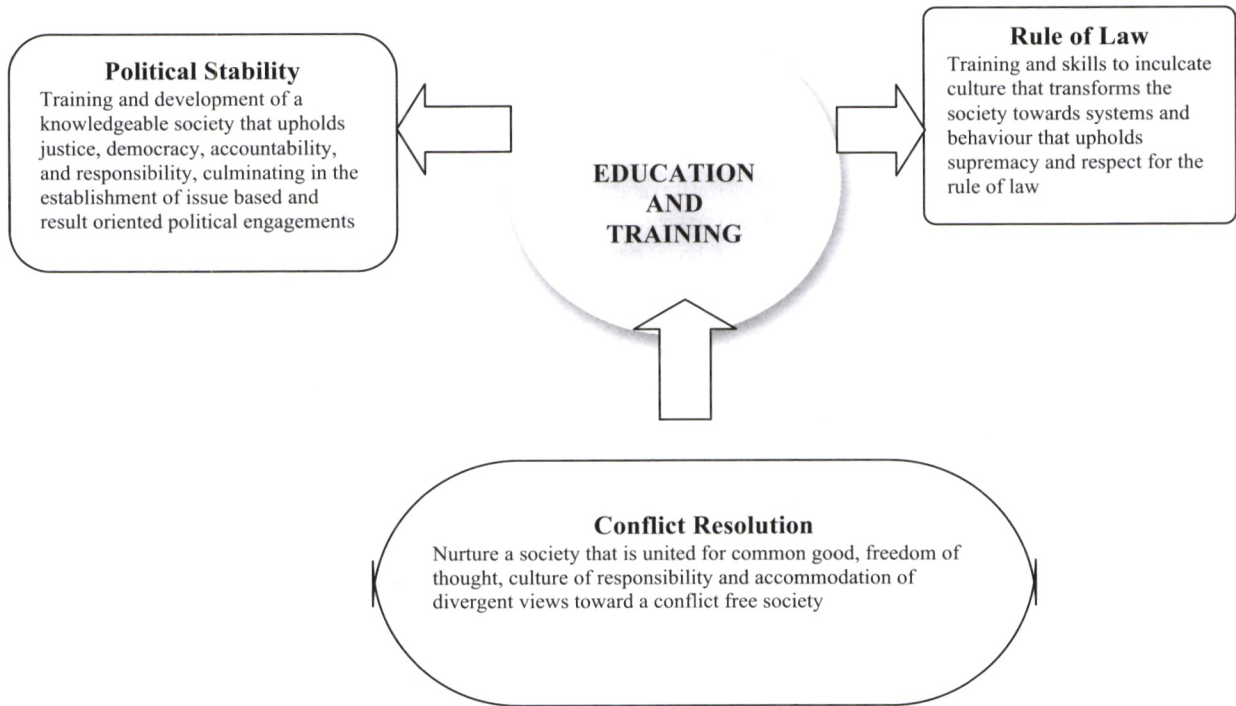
Political Stability
Training and development of a knowledgeable society that upholds justice, democracy, accountability, and responsibility, culminating in the establishment of issue based and result oriented political engagements

EDUCATION AND TRAINING

Rule of Law
Training and skills to inculcate culture that transforms the society towards systems and behaviour that upholds supremacy and respect for the rule of law

Conflict Resolution
Nurture a society that is united for common good, freedom of thought, culture of responsibility and accommodation of divergent views toward a conflict free society